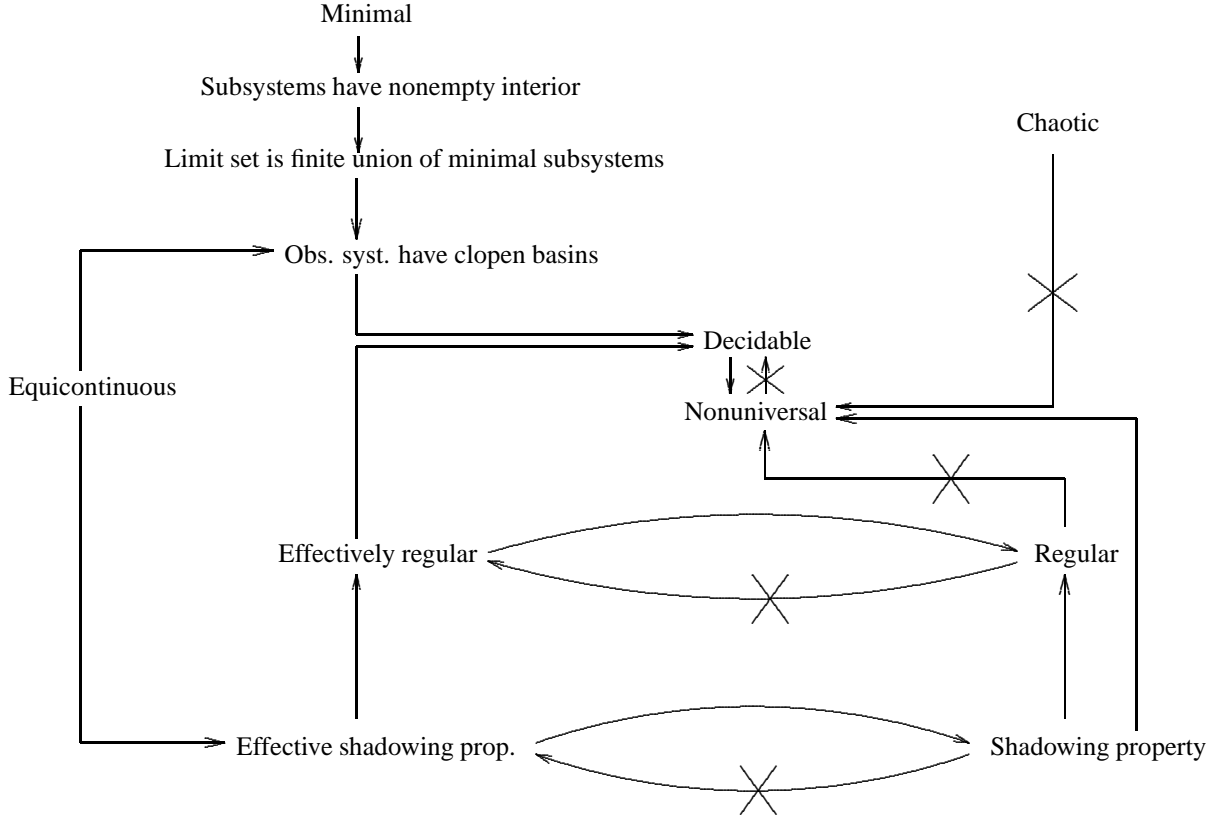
Minimal

Subsystems have nonempty interior

Limit set is finite union of minimal subsystems

Chaotic

Obs. syst. have clopen basins

Decidable

Equicontinuous

Nonuniversal

Effectively regular

Regular

Effective shadowing prop.

Shadowing property